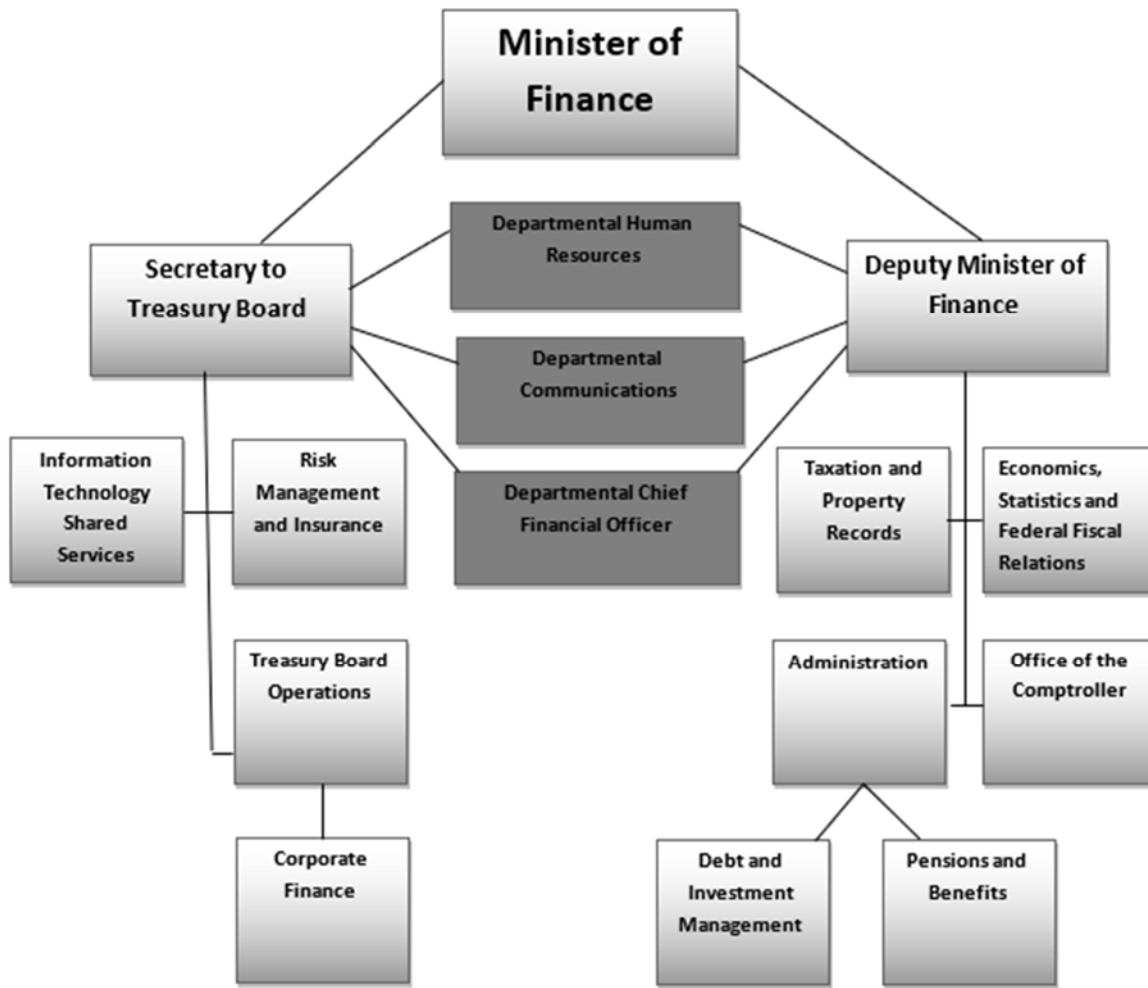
Minister of Finance

Secretary to Treasury Board

Departmental Human Resources

Deputy Minister of Finance

Departmental Communications

Departmental Chief Financial Officer

Information Technology Shared Services

Risk Management and Insurance

Taxation and Property Records

Economics, Statistics and Federal Fiscal Relations

Treasury Board Operations

Administration

Office of the Comptroller

Corporate Finance

Debt and Investment Management

Pensions and Benefits